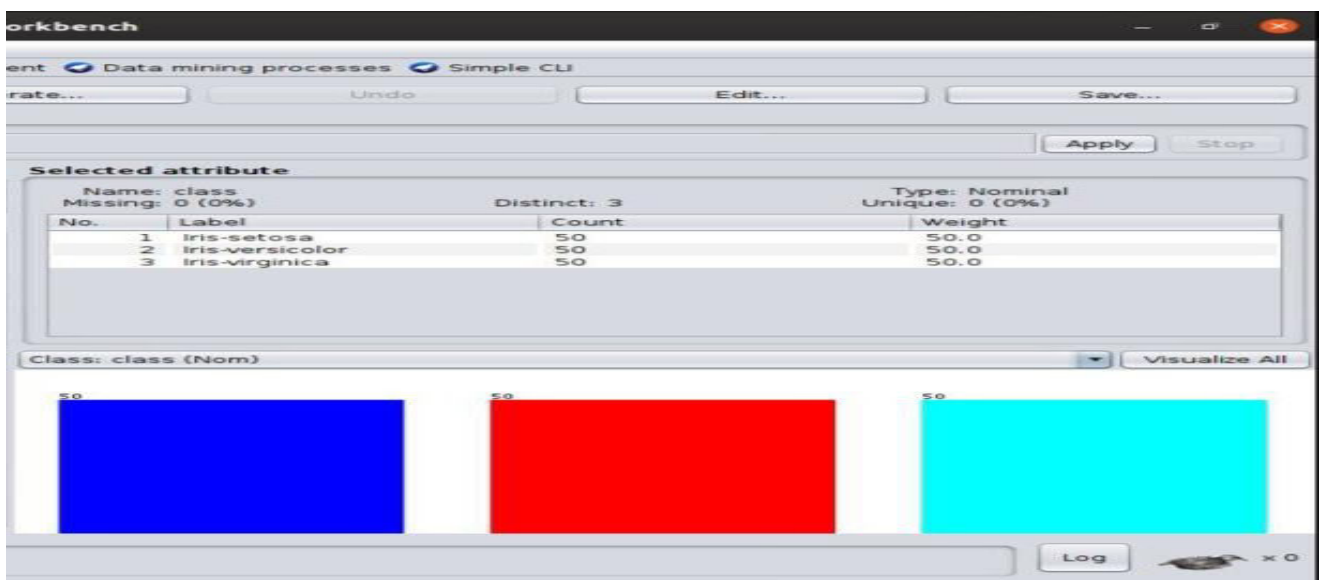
orkbench

ent Data mining processes Simple CLI

rate... Undo Edit... Save...

Apply Stop

Selected attribute

Name: class
Missing: 0 (0%)
Distinct: 3
Type: Nominal
Unique: 0 (0%)

| No. | Label | Count | Weight |
|---|---|---|---|
| 1 | Iris-setosa | 50 | 50.0 |
| 2 | Iris-versicolor | 50 | 50.0 |
| 3 | Iris-virginica | 50 | 50.0 |

Class: class (Nom)

Visualize All

50

50

50

Log

x 0